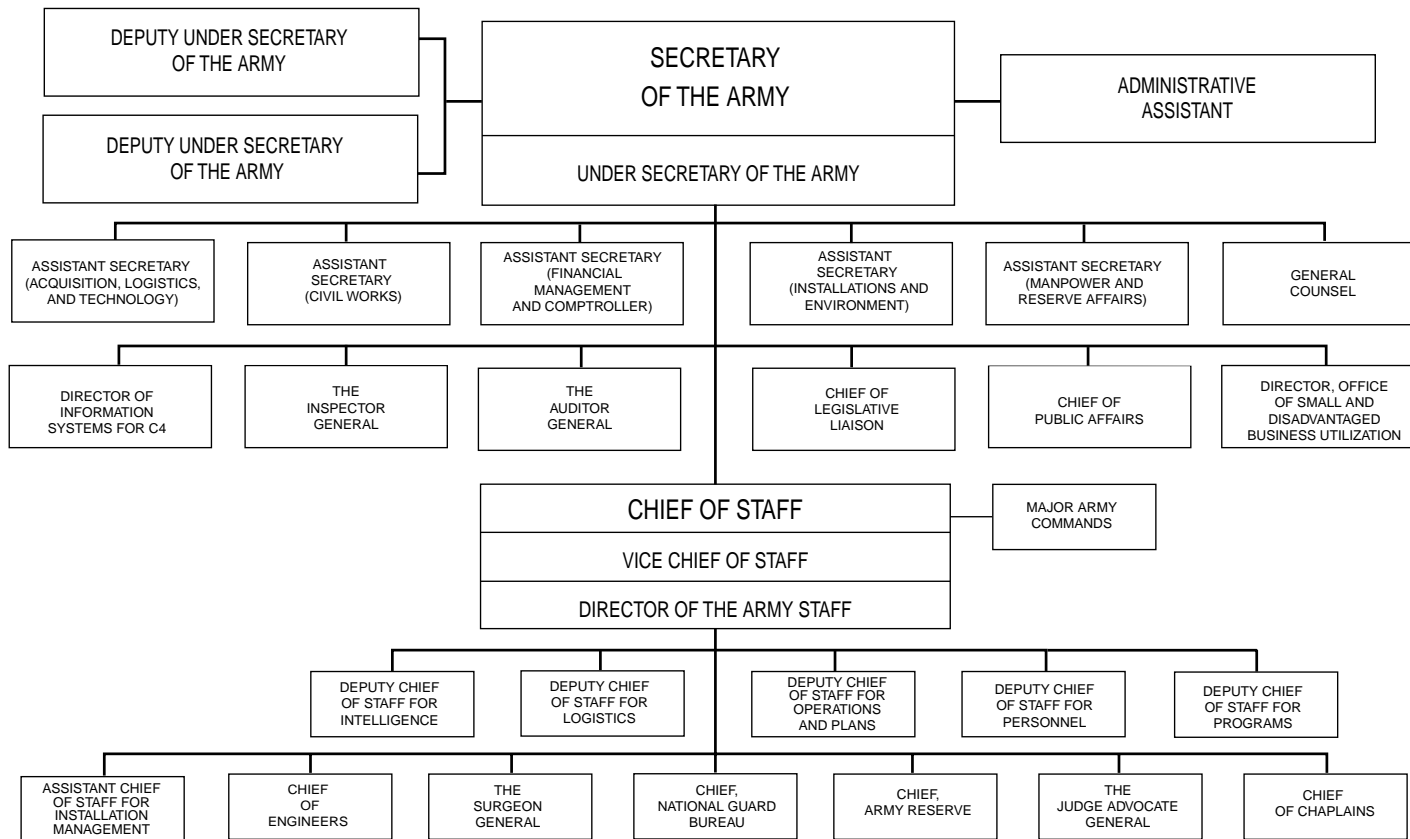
DEPUTY UNDER SECRETARY OF THE ARMY

DEPUTY UNDER SECRETARY OF THE ARMY

SECRETARY OF THE ARMY

UNDER SECRETARY OF THE ARMY

ADMINISTRATIVE ASSISTANT

ASSISTANT SECRETARY (ACQUISITION, LOGISTICS, AND TECHNOLOGY)

ASSISTANT SECRETARY (CIVIL WORKS)

ASSISTANT SECRETARY (FINANCIAL MANAGEMENT AND COMPTROLLER)

ASSISTANT SECRETARY (INSTALLATIONS AND ENVIRONMENT)

ASSISTANT SECRETARY (MANPOWER AND RESERVE AFFAIRS)

GENERAL COUNSEL

DIRECTOR OF INFORMATION SYSTEMS FOR C4

THE INSPECTOR GENERAL

THE AUDITOR GENERAL

CHIEF OF LEGISLATIVE LIAISON

CHIEF OF PUBLIC AFFAIRS

DIRECTOR, OFFICE OF SMALL AND DISADVANTAGED BUSINESS UTILIZATION

CHIEF OF STAFF

VICE CHIEF OF STAFF

DIRECTOR OF THE ARMY STAFF

MAJOR ARMY COMMANDS

DEPUTY CHIEF OF STAFF FOR INTELLIGENCE

DEPUTY CHIEF OF STAFF FOR LOGISTICS

DEPUTY CHIEF OF STAFF FOR OPERATIONS AND PLANS

DEPUTY CHIEF OF STAFF FOR PERSONNEL

DEPUTY CHIEF OF STAFF FOR PROGRAMS

ASSISTANT CHIEF OF STAFF FOR INSTALLATION MANAGEMENT

CHIEF OF ENGINEERS

THE SURGEON GENERAL

CHIEF, NATIONAL GUARD BUREAU

CHIEF, ARMY RESERVE

THE JUDGE ADVOCATE GENERAL

CHIEF OF CHAPLAINS